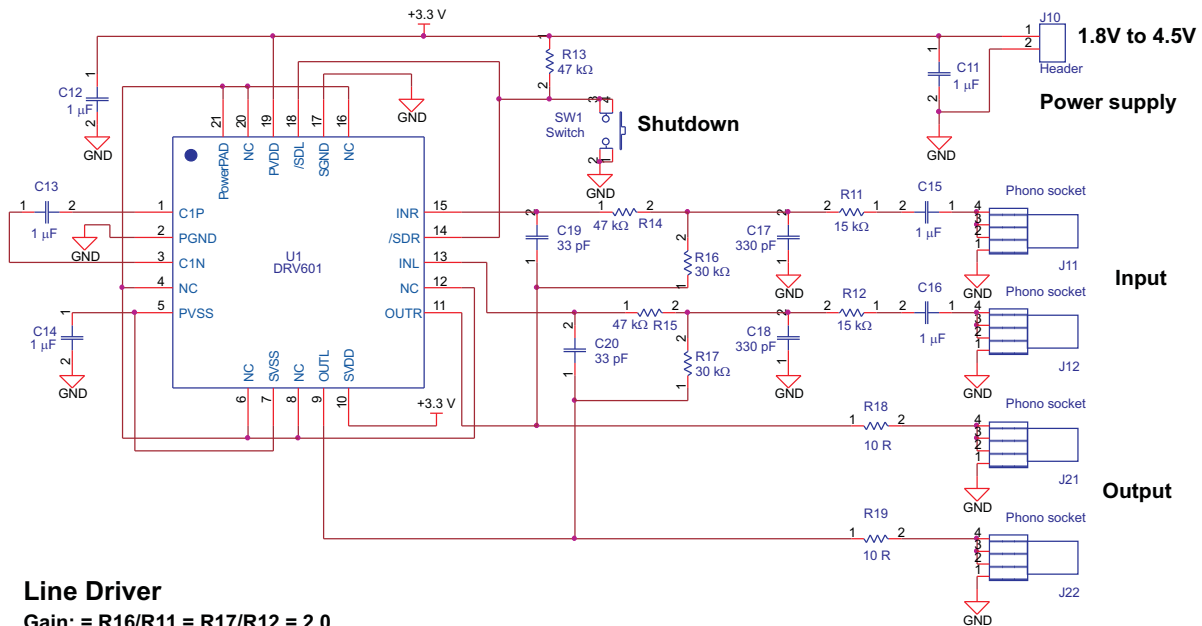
+3.3 V

J10
1
2
Header
1.8V to 4.5V

Power supply

C11
1 µF
1
2
GND

R13
47 kΩ
1
2

SW1
Switch
3
4
1
2
Shutdown

GND

C12
1 µF
1
2
GND

GND

21 PowerPAD
20 NC
19 PVDD
18 /SDL
17 SGND
16 NC

C13
1
2
1 µF
GND

1 C1P
2 PGND
3 C1N
4 NC
5 PVSS

U1
DRV601

15 INR
14 /SDR
13 INL
12 NC
11 OUTR

C14
1 µF
1
2
GND

6 NC
7 SVSS
8 NC
9 OUTL
10 SVDD

+3.3 V

C19
33 pF
2
1

1
2
47 kΩ R14

R16
30 kΩ
2
1

C17
330 pF
2
GND

R11
2
1
15 kΩ

C15
2
1
1 µF

Phono socket
4
3
2
1
J11

Input

GND

1
47 kΩ R15
2

C20
33 pF
2
1

R17
30 kΩ

C18
330 pF
GND

R12
2
1
15 kΩ

C16
2
1
1 µF

Phono socket
4
3
2
1
J12

GND

R18
1
2
10 R

Phono socket
4
3
2
1
J21

Output

GND

R19
1
2
10 R

Phono socket
4
3
2
1
J22

GND

Line Driver
Gain: = R16/R11 = R17/R12 = 2.0